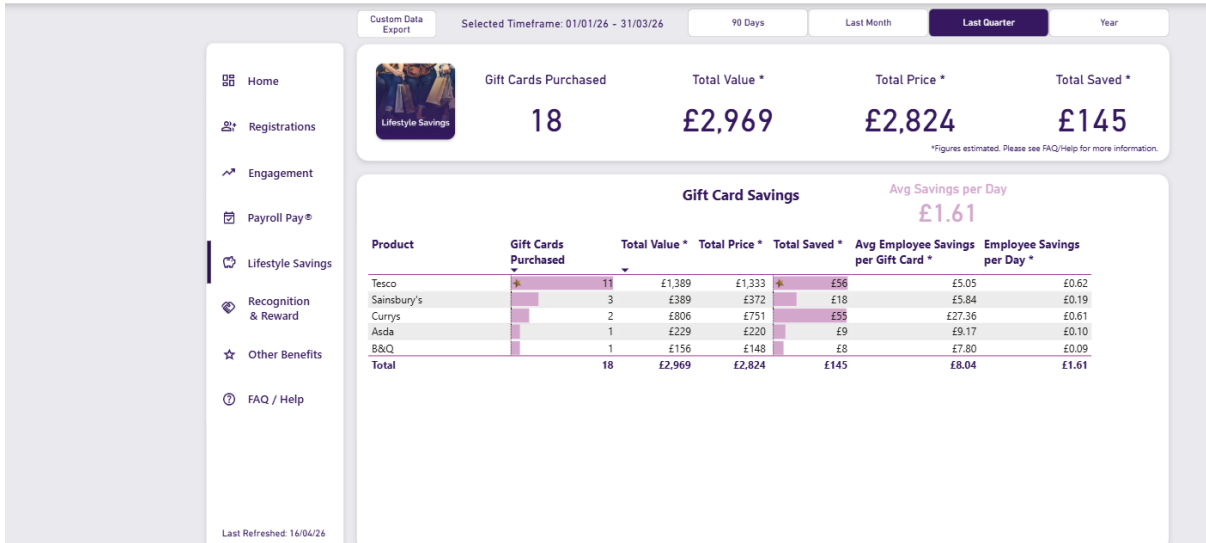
Custom Data Export

Selected Timeframe: 01/01/26 - 31/03/26

90 Days

Last Month

Last Quarter

Year

Home

Registrations

Engagement

Payroll Pay®

Lifestyle Savings

Recognition & Reward

Other Benefits

FAQ / Help

Last Refreshed: 16/04/26

Lifestyle Savings

Gift Cards Purchased
18

Total Value *
£2,969

Total Price *
£2,824

Total Saved *
£145

*Figures estimated. Please see FAQ/Help for more information.

Gift Card Savings

Avg Savings per Day
£1.61

| Product | Gift Cards Purchased | Total Value * | Total Price * | Total Saved * | Avg Employee Savings per Gift Card * | Employee Savings per Day * |
|---|---|---|---|---|---|---|
| Tesco | 11 | £1,389 | £1,333 | £56 | £5.05 | £0.62 |
| Sainsbury's | 3 | £389 | £372 | £18 | £5.84 | £0.19 |
| Currys | 2 | £806 | £751 | £55 | £27.36 | £0.61 |
| Asda | 1 | £229 | £220 | £9 | £9.17 | £0.10 |
| B&Q | 1 | £156 | £148 | £8 | £7.80 | £0.09 |
| Total | 18 | £2,969 | £2,824 | £145 | £8.04 | £1.61 |